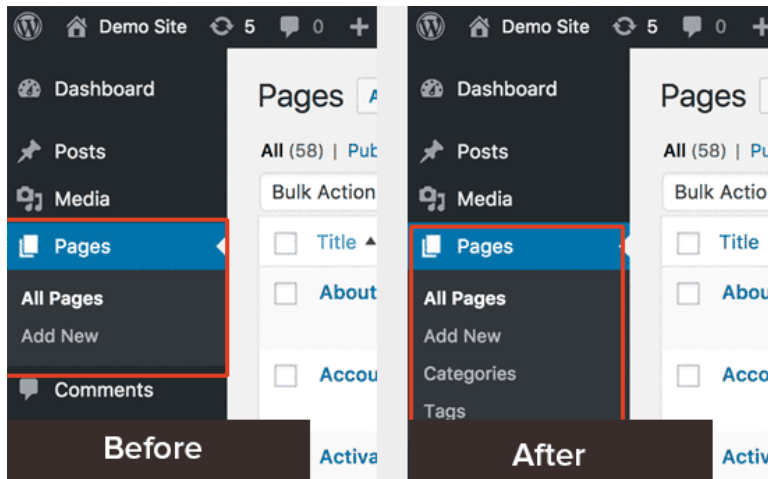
Demo Site 5 0 +

Dashboard

Posts

Media

Pages

All Pages

Add New

Comments

Pages A

All (58) | Pub

Bulk Action

Title ▲

About

Accou

Activa

Before

Demo Site 5 0 +

Dashboard

Posts

Media

Pages

All Pages

Add New

Categories

Tags

Pages

All (58) | Pu

Bulk Actio

Title

Abou

Acco

Activ

After